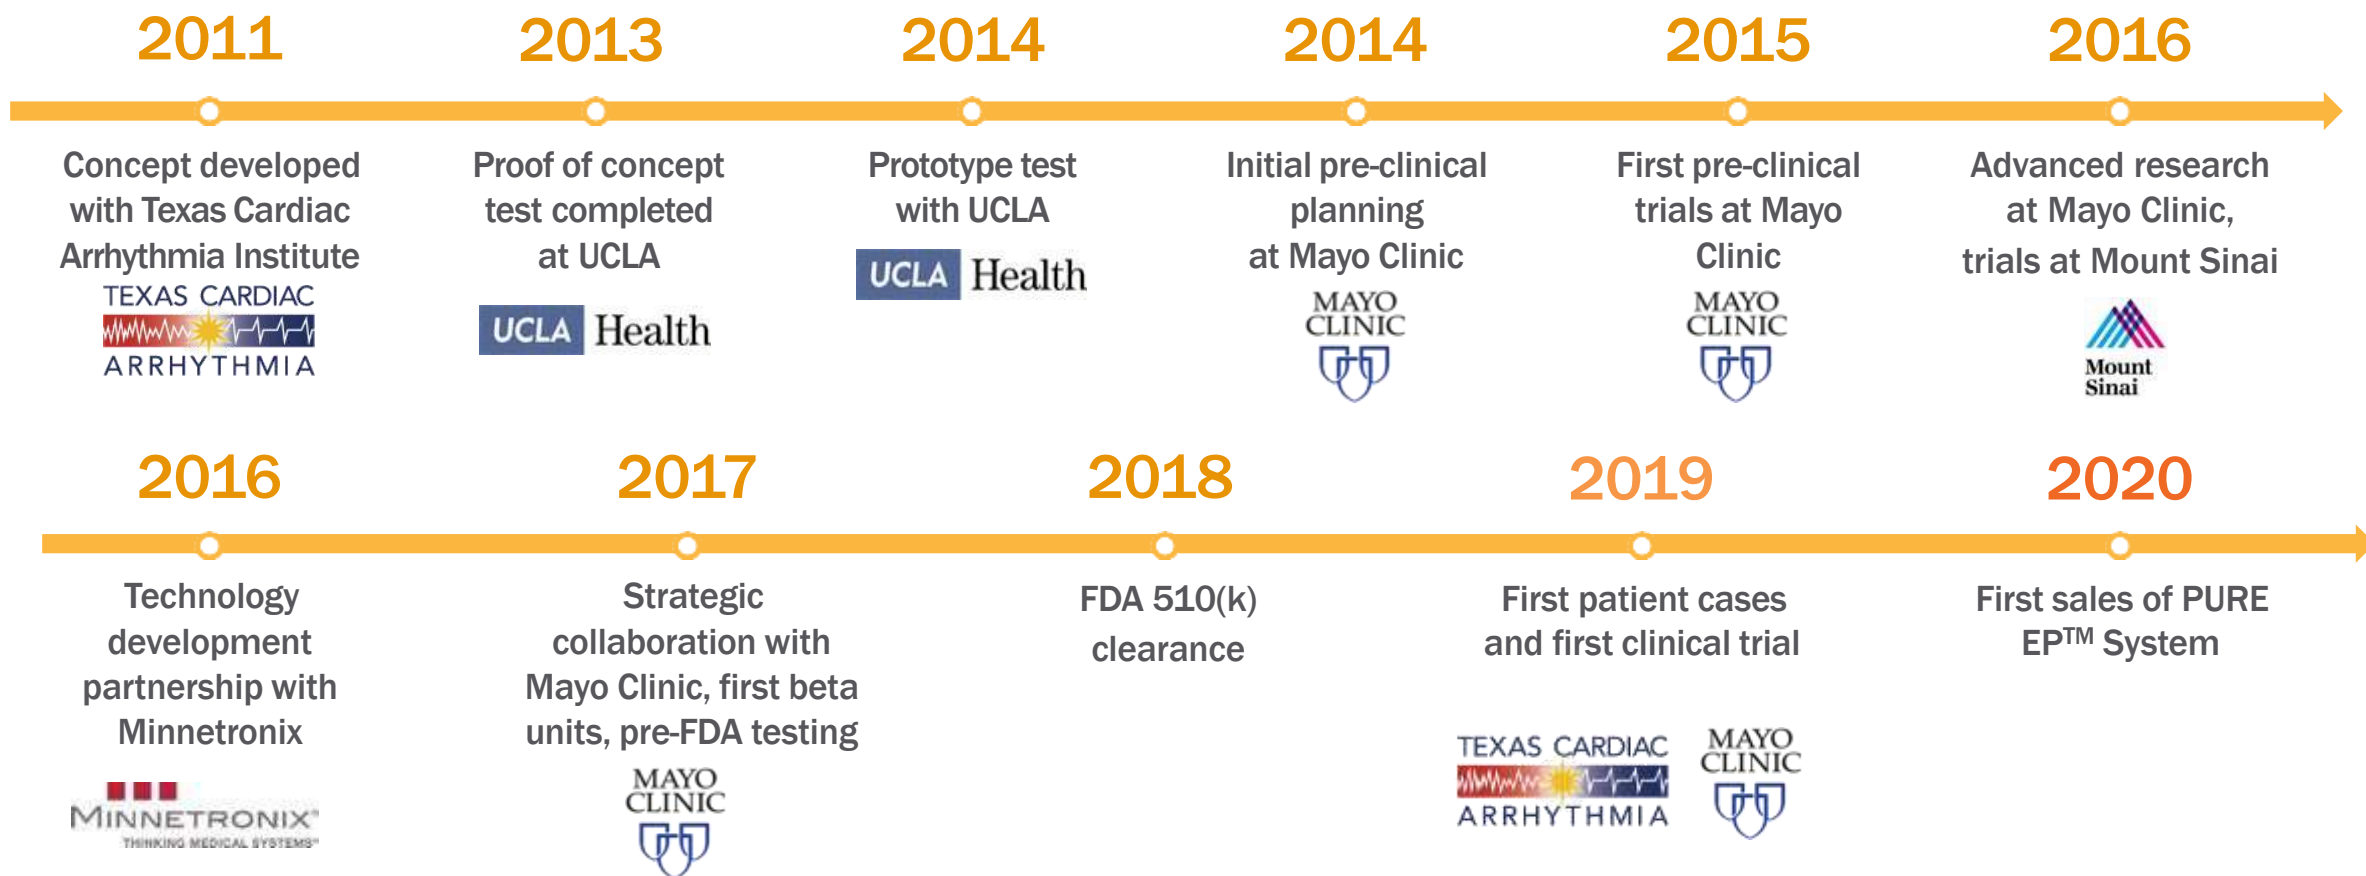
2011
Concept developed with Texas Cardiac Arrhythmia Institute
TEXAS CARDIAC ARRHYTHMIA

2013
Proof of concept test completed at UCLA
UCLA Health

2014
Prototype test with UCLA
UCLA Health

2014
Initial pre-clinical planning at Mayo Clinic
MAYO CLINIC

2015
First pre-clinical trials at Mayo Clinic
MAYO CLINIC

2016
Advanced research at Mayo Clinic, trials at Mount Sinai
Mount Sinai

2016
Technology development partnership with Minnetronix
MINNETRONIX
THINKING MEDICAL SYSTEMS

2017
Strategic collaboration with Mayo Clinic, first beta units, pre-FDA testing
MAYO CLINIC

2018
FDA 510(k) clearance

2019
First patient cases and first clinical trial
TEXAS CARDIAC ARRHYTHMIA
MAYO CLINIC

2020
First sales of PURE EP$^{TM}$ System